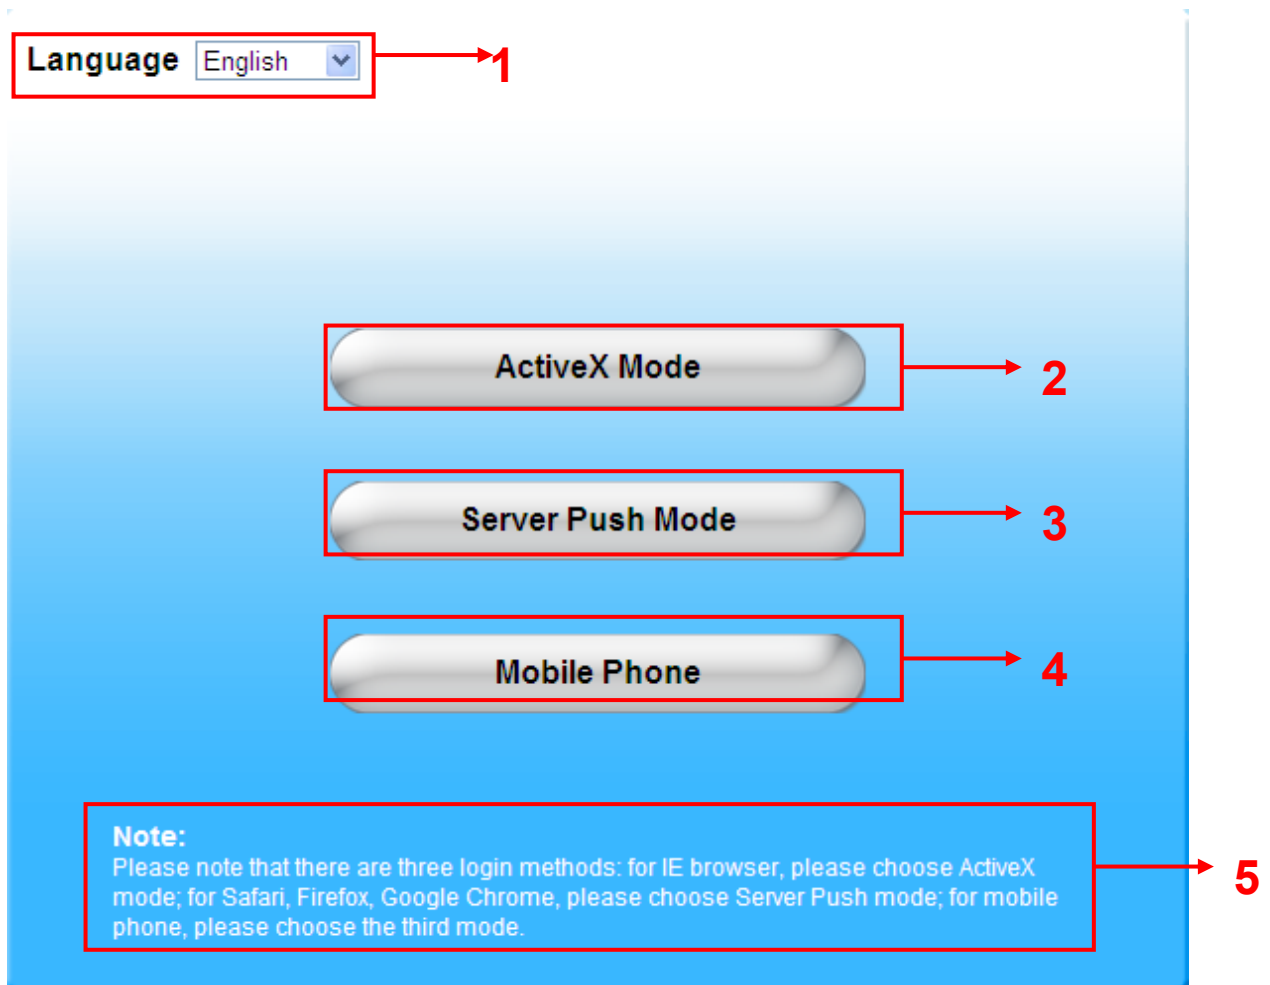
Language English

1

ActiveX Mode

2

Server Push Mode

3

Mobile Phone

4

Note:
Please note that there are three login methods: for IE browser, please choose ActiveX mode; for Safari, Firefox, Google Chrome, please choose Server Push mode; for mobile phone, please choose the third mode.

5